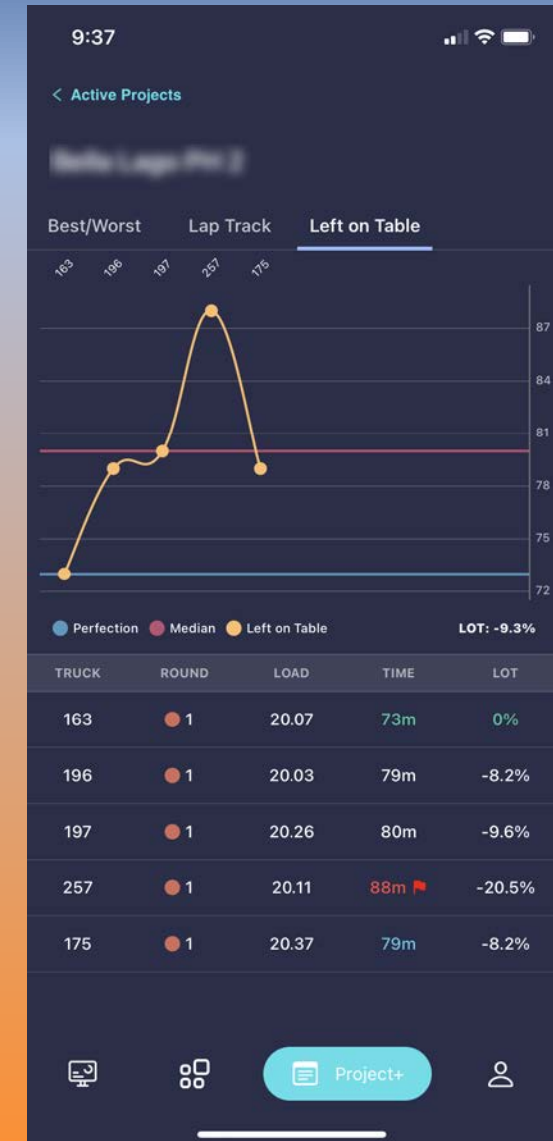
9:37

< Active Projects

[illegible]

Best/Worst Lap Track Left on Table

163 196 197 257 175

87
84
81
78
75
72

Perfection Median Left on Table LOT: -9.3%

| TRUCK | ROUND | LOAD | TIME | LOT |
|---|---|---|---|---|
| 163 | 1 | 20.07 | 73m | 0% |
| 196 | 1 | 20.03 | 79m | -8.2% |
| 197 | 1 | 20.26 | 80m | -9.6% |
| 257 | 1 | 20.11 | 88m | -20.5% |
| 175 | 1 | 20.37 | 79m | -8.2% |

Project+